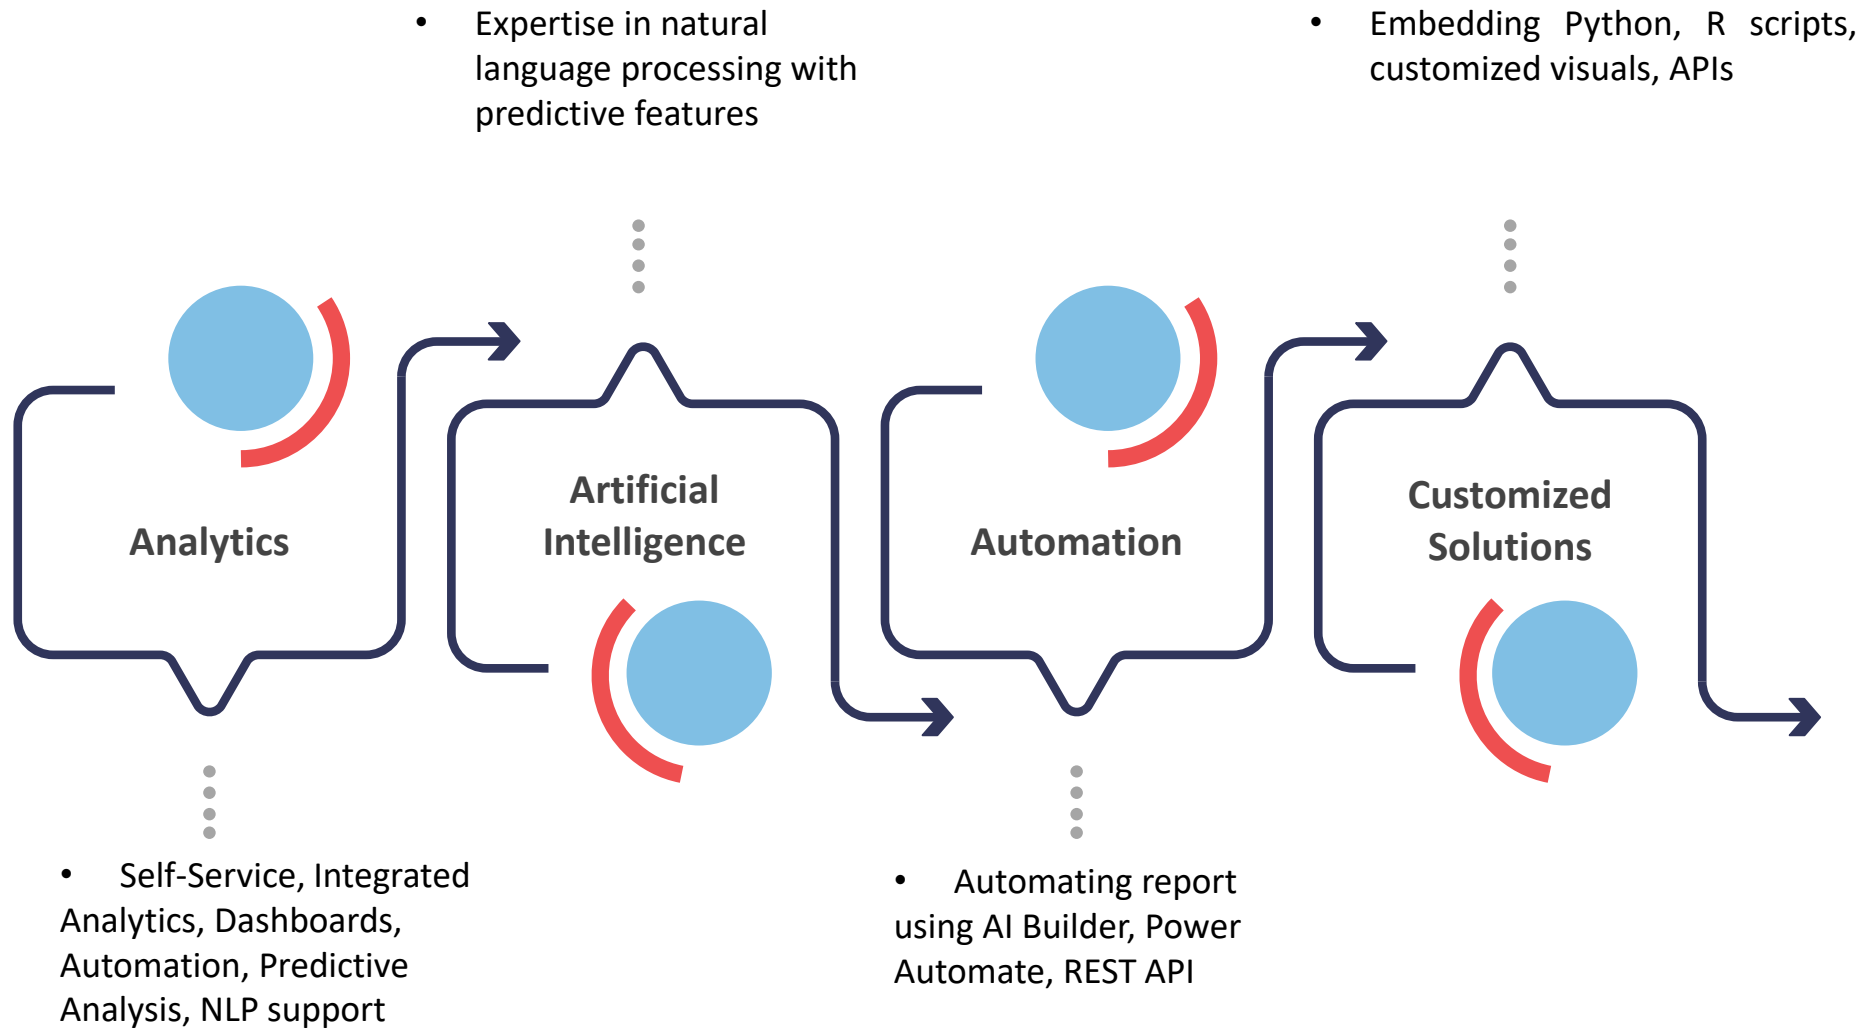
• Expertise in natural language processing with predictive features

• Embedding Python, R scripts, customized visuals, APIs

Analytics

Artificial Intelligence

Automation

Customized Solutions

• Self-Service, Integrated Analytics, Dashboards, Automation, Predictive Analysis, NLP support

• Automating report using AI Builder, Power Automate, REST API